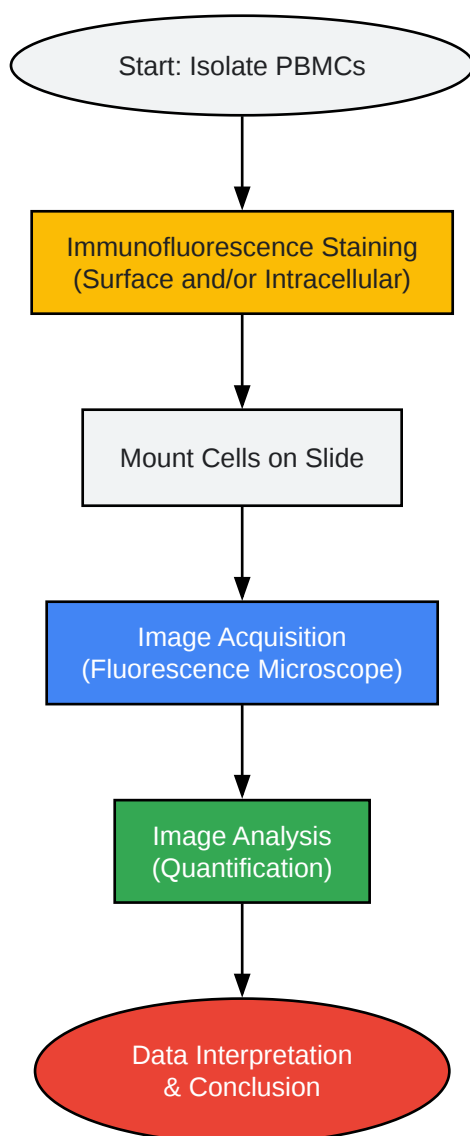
Start: Isolate PBMCs

Immunofluorescence Staining
(Surface and/or Intracellular)

Mount Cells on Slide

Image Acquisition
(Fluorescence Microscope)

Image Analysis
(Quantification)

Data Interpretation
& Conclusion